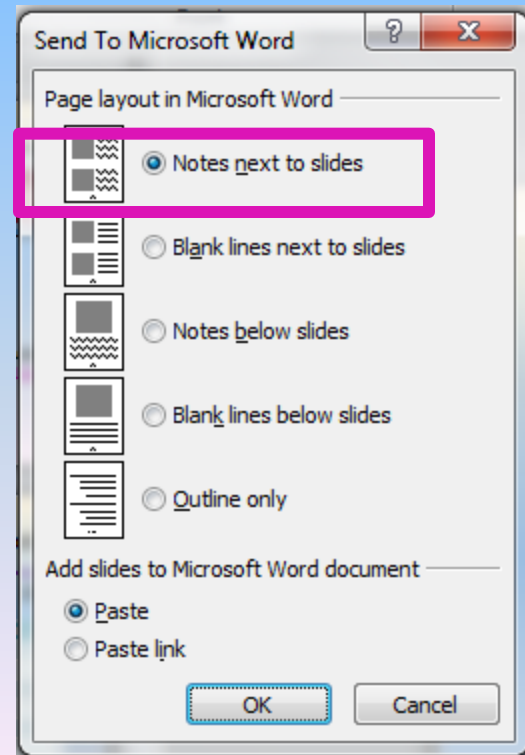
Send To Microsoft Word

?

X

Page layout in Microsoft Word

Notes next to slides

Blank lines next to slides

Notes below slides

Blank lines below slides

Outline only

Add slides to Microsoft Word document

Paste

Paste link

OK

Cancel